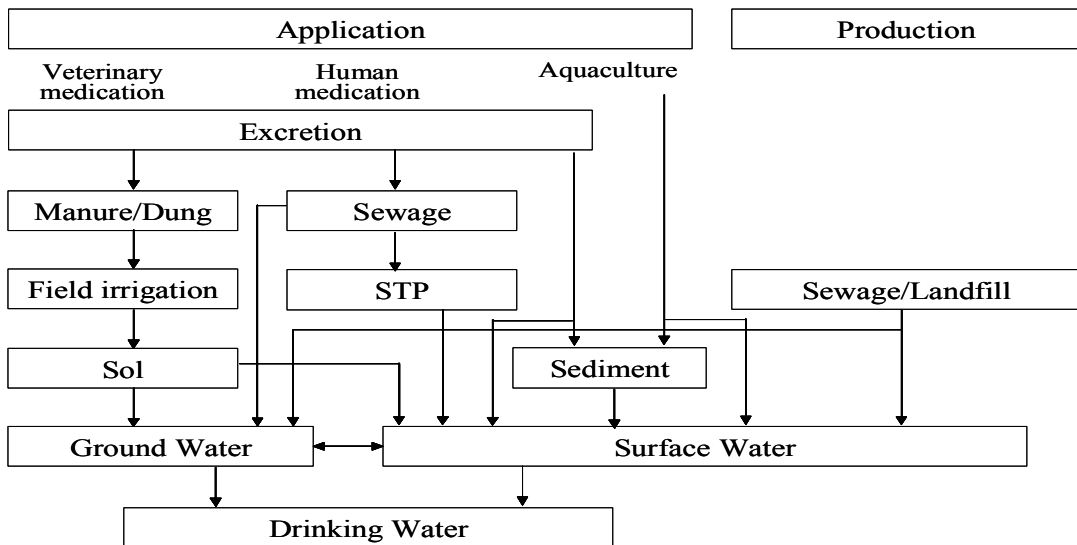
Application

Production

Veterinary medication

Human medication

Aquaculture

Excretion

Manure/Dung

Sewage

Field irrigation

STP

Sewage/Landfill

Sol

Sediment

Ground Water

Surface Water

Drinking Water